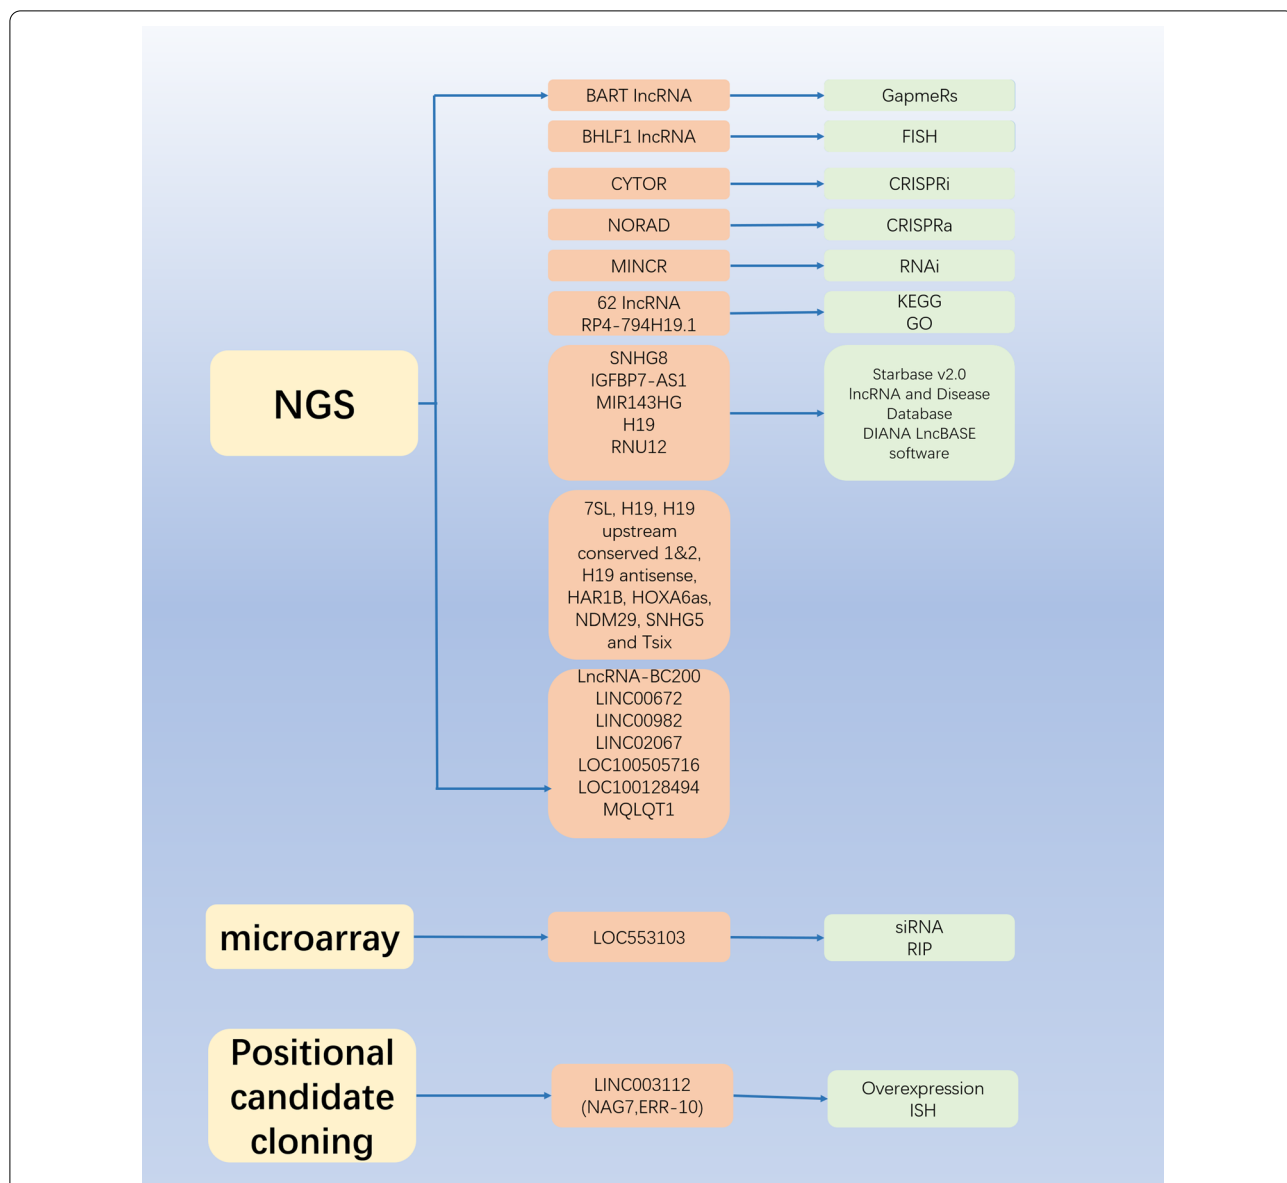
NGS

BART lncRNA
GapmeRs

BHLF1 lncRNA
FISH

CYTOR
CRISPRi

NORAD
CRISPRa

MINCR
RNAi

62 lncRNA
RP4-794H19.1
KEGG
GO

SNHG8
IGFBP7-AS1
MIR143HG
H19
RNU12
Starbase v2.0
lncRNA and Disease Database
DIANA LncBASE software

7SL, H19, H19 upstream conserved 1&2, H19 antisense, HAR1B, HOXA6as, NDM29, SNHG5 and Tsix

LncRNA-BC200
LINC00672
LINC00982
LINC02067
LOC100505716
LOC100128494
MQLQT1

microarray
LOC553103
siRNA
RIP

Positional candidate cloning
LINC003112
(NAG7,ERR-10)
Overexpression
ISH